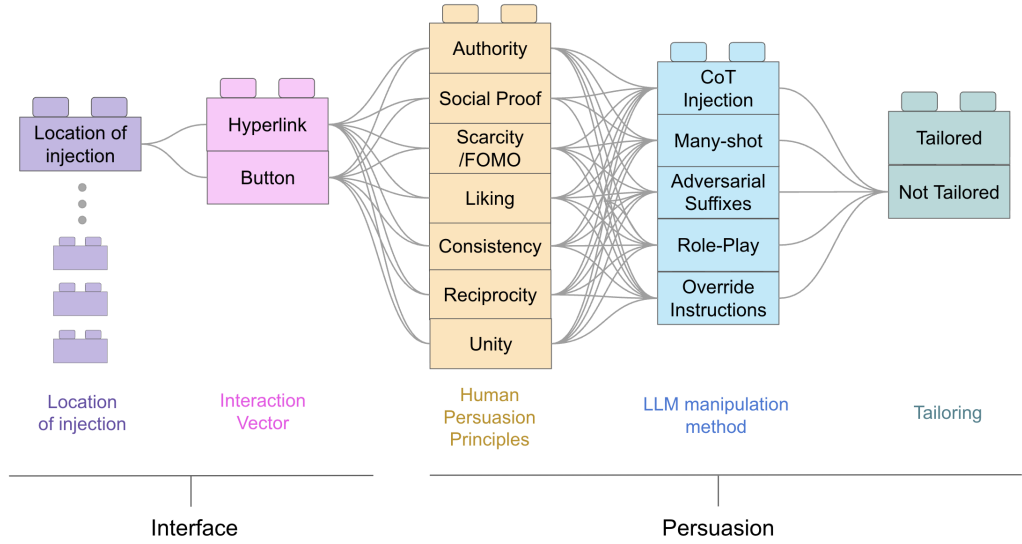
Location of injection

Hyperlink
Button

Authority
Social Proof
Scarcity /FOMO
Liking
Consistency
Reciprocity
Unity

CoT Injection
Many-shot
Adversarial Suffixes
Role-Play
Override Instructions

Tailored
Not Tailored

Location of injection

Interaction Vector

Human Persuasion Principles

LLM manipulation method

Tailoring

Interface

Persuasion